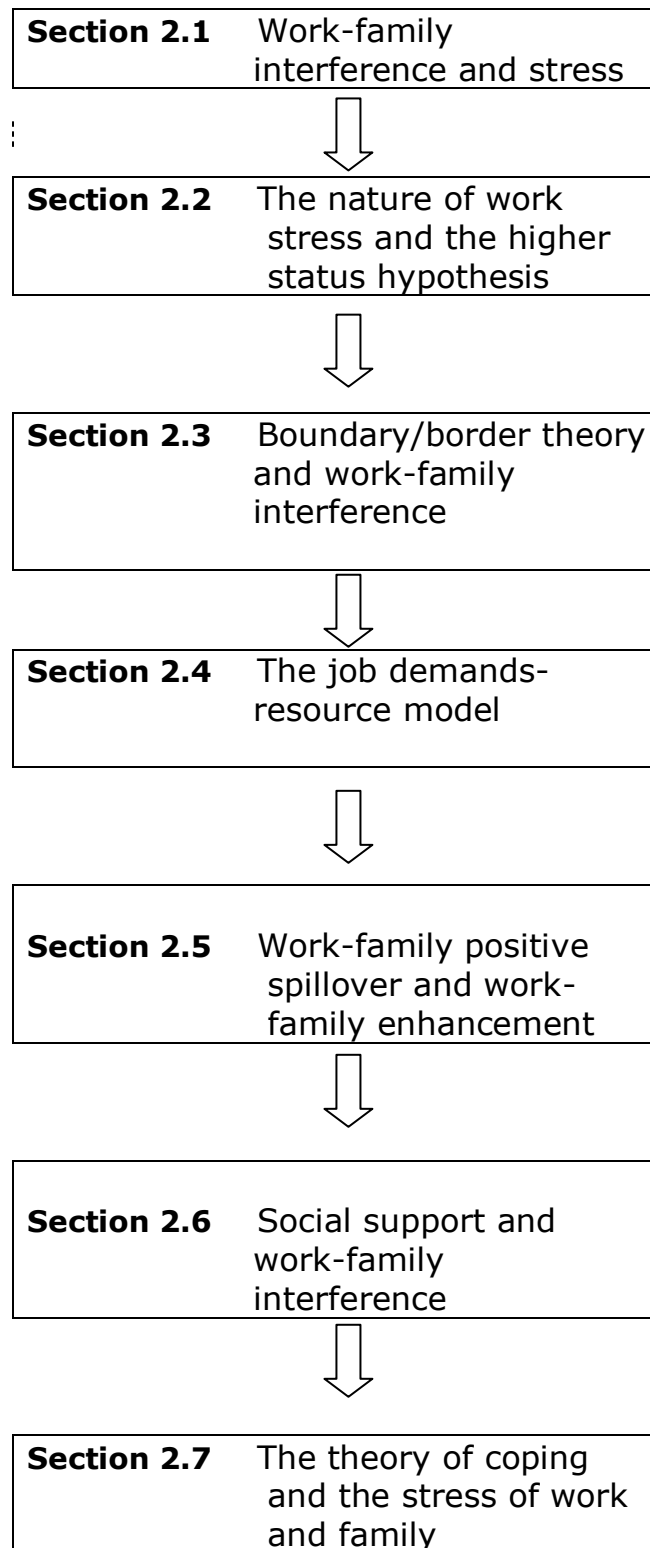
**Section 2.1** Work-family interference and stress

**Section 2.2** The nature of work stress and the higher status hypothesis

**Section 2.3** Boundary/border theory and work-family interference

**Section 2.4** The job demands-resource model

**Section 2.5** Work-family positive spillover and work-family enhancement

**Section 2.6** Social support and work-family interference

**Section 2.7** The theory of coping and the stress of work and family